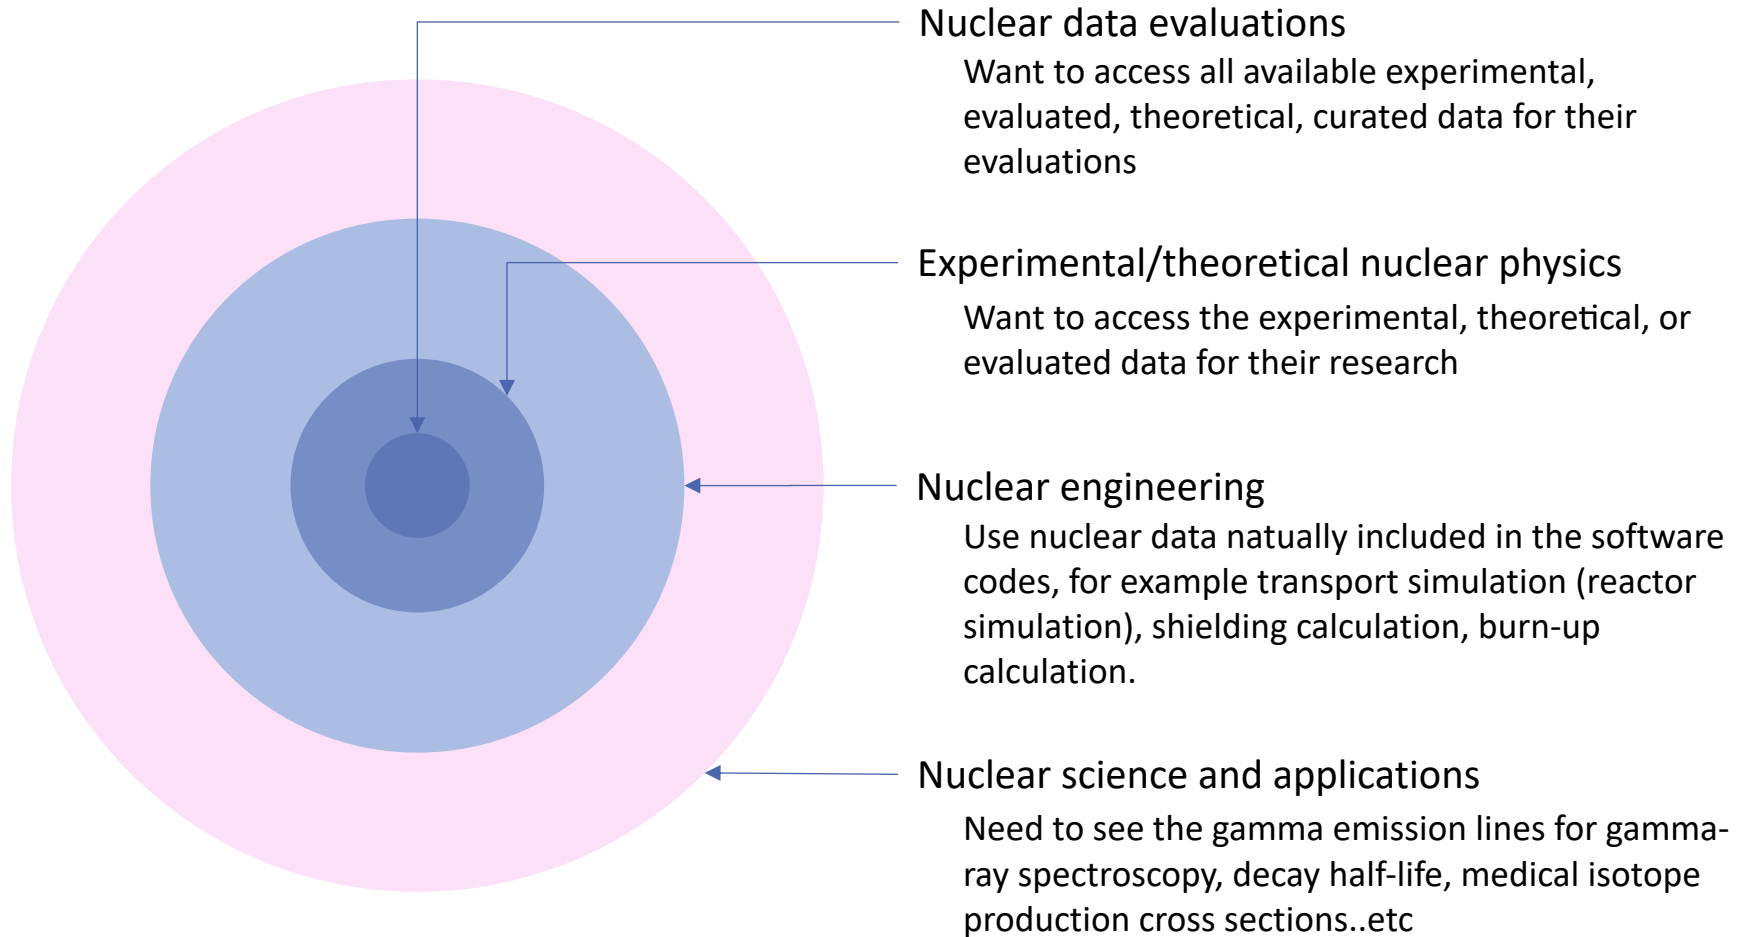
Nuclear data evaluations

Want to access all available experimental, evaluated, theoretical, curated data for their evaluations

Experimental/theoretical nuclear physics

Want to access the experimental, theoretical, or evaluated data for their research

Nuclear engineering

Use nuclear data natually included in the software codes, for example transport simulation (reactor simulation), shielding calculation, burn-up calculation.

Nuclear science and applications

Need to see the gamma emission lines for gamma-ray spectroscopy, decay half-life, medical isotope production cross sections..etc